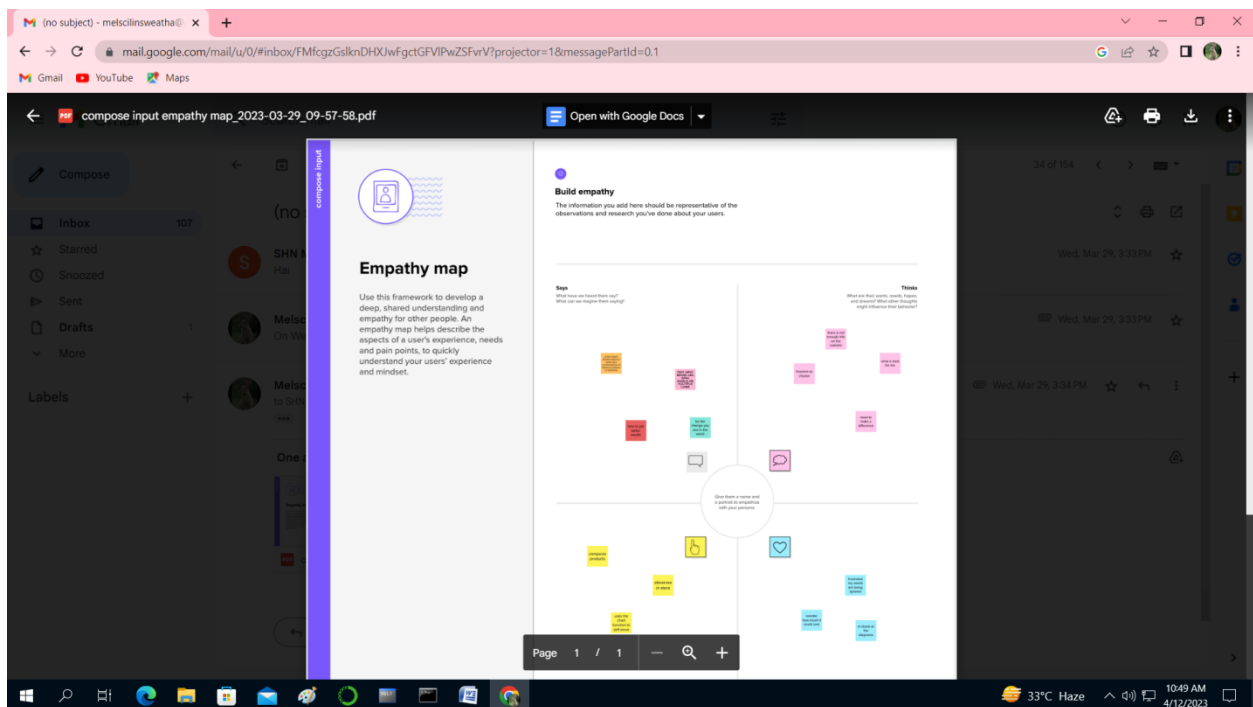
(no subject) - melscilinsweatha@ ×
+
mail.google.com/mail/u/0/#inbox/FMfcgzGslknDHXJwFgctGFVlPwZSFvrV?projector=1&messagePartId=0.1
Gmail YouTube Maps

compose input empathy map_2023-03-29_09-57-58.pdf
Open with Google Docs

Compose
Inbox 107
Starred
Snoozed
Sent
Drafts 1
More
Labels

34 of 154
Wed, Mar 29, 3:33 PM
Wed, Mar 29, 3:33 PM
Wed, Mar 29, 3:34 PM

compose input

Empathy map

Use this framework to develop a deep, shared understanding and empathy for other people. An empathy map helps describe the aspects of a user's experience, needs and pain points, to quickly understand your users' experience and mindset.

Build empathy

The information you add here should be representative of the observations and research you've done about your users.

Says
What have we heard them say? What can we imagine them saying?

Thinks
What are their wants, needs, hopes, and dreams? What other thoughts might influence their behavior?

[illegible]
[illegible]
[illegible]
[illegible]
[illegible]
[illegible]
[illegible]
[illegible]

Give them a name and a portrait to empathize with your persona

compose products
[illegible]
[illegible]
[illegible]
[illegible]
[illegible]

Page 1 / 1

33°C Haze
10:49 AM
4/12/2023